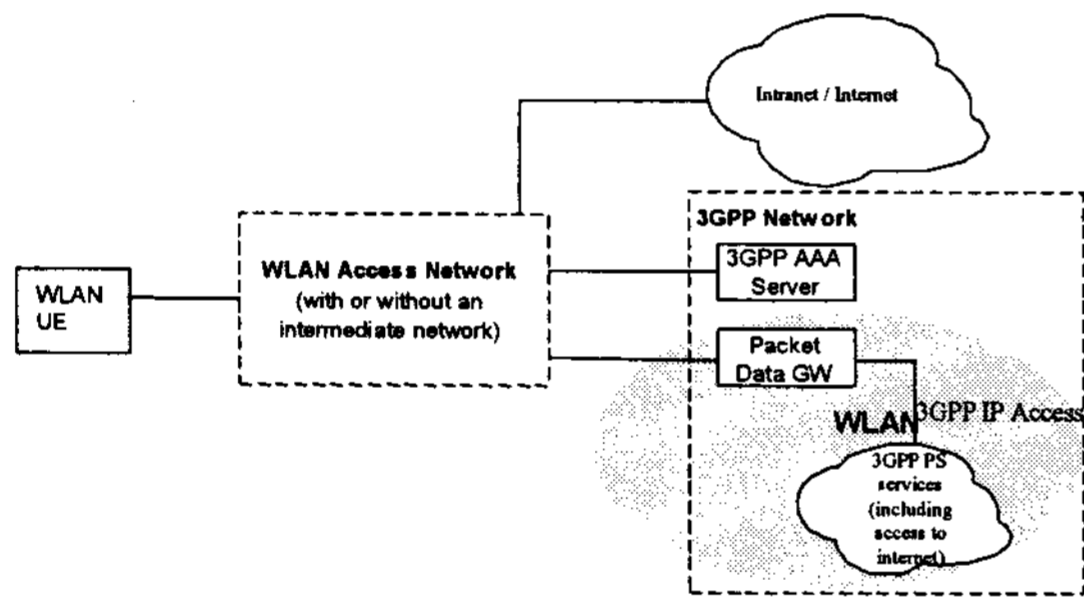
Intranet / Internet

3GPP Network

WLAN UE

WLAN Access Network (with or without an intermediate network)

3GPP AAA Server

Packet Data GW

WLAN 3GPP IP Access

3GPP PS services (including access to internet)